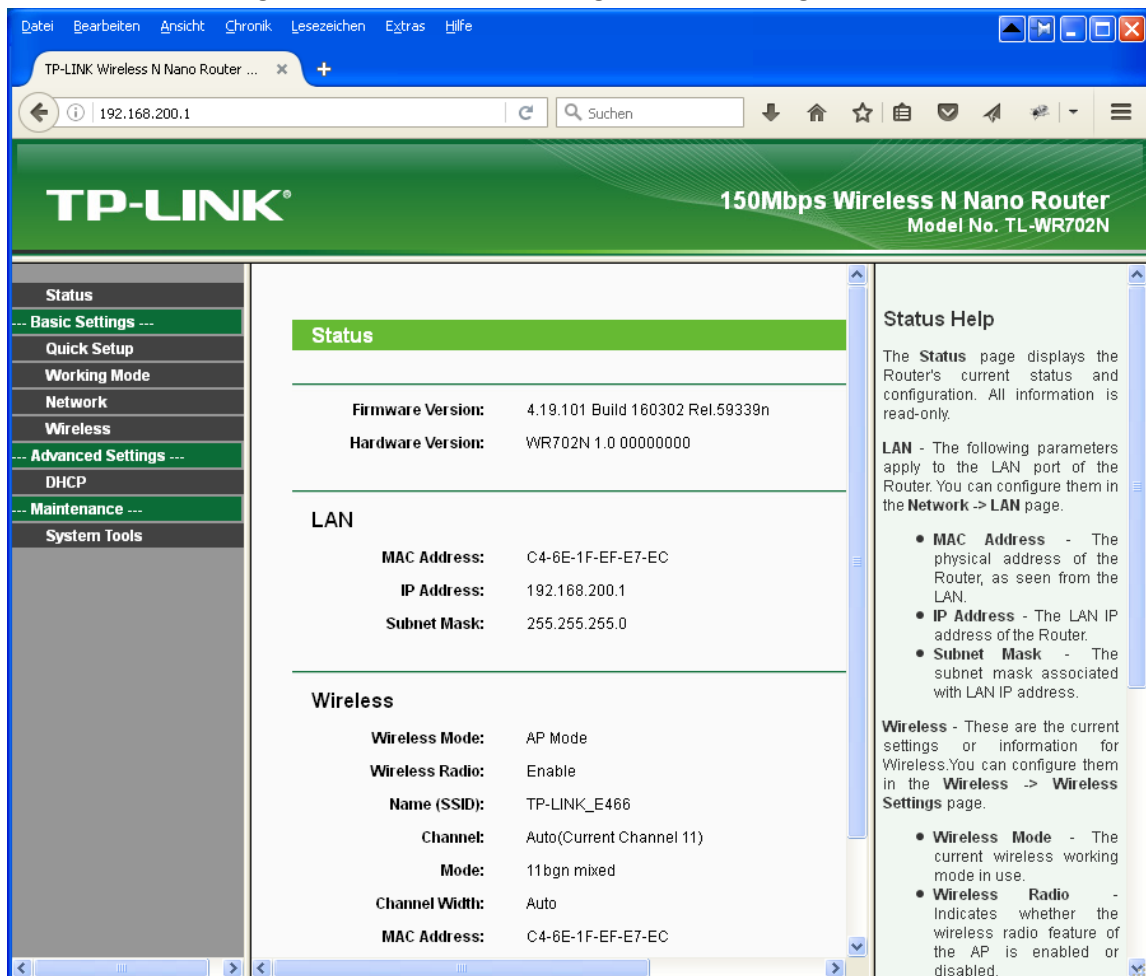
Datei Bearbeiten Ansicht Chronik Lesezeichen Extras Hilfe

TP-LINK Wireless N Nano Router ...

192.168.200.1

Suchen

TP-LINK®

150Mbps Wireless N Nano Router
Model No. TL-WR702N

Status
--- Basic Settings ---
Quick Setup
Working Mode
Network
Wireless
--- Advanced Settings ---
DHCP
--- Maintenance ---
System Tools

Status

Firmware Version: 4.19.101 Build 160302 Rel.59339n
Hardware Version: WR702N 1.0 00000000

LAN

MAC Address: C4-6E-1F-EF-E7-EC
IP Address: 192.168.200.1
Subnet Mask: 255.255.255.0

Wireless

Wireless Mode: AP Mode
Wireless Radio: Enable
Name (SSID): TP-LINK_E466
Channel: Auto(Current Channel 11)
Mode: 11bgn mixed
Channel Width: Auto
MAC Address: C4-6E-1F-EF-E7-EC

Status Help

The Status page displays the Router's current status and configuration. All information is read-only.

LAN - The following parameters apply to the LAN port of the Router. You can configure them in the Network -> LAN page.

• MAC Address - The physical address of the Router, as seen from the LAN.
• IP Address - The LAN IP address of the Router.
• Subnet Mask - The subnet mask associated with LAN IP address.

Wireless - These are the current settings or information for Wireless.You can configure them in the Wireless -> Wireless Settings page.

• Wireless Mode - The current wireless working mode in use.
• Wireless Radio - Indicates whether the wireless radio feature of the AP is enabled or disabled.